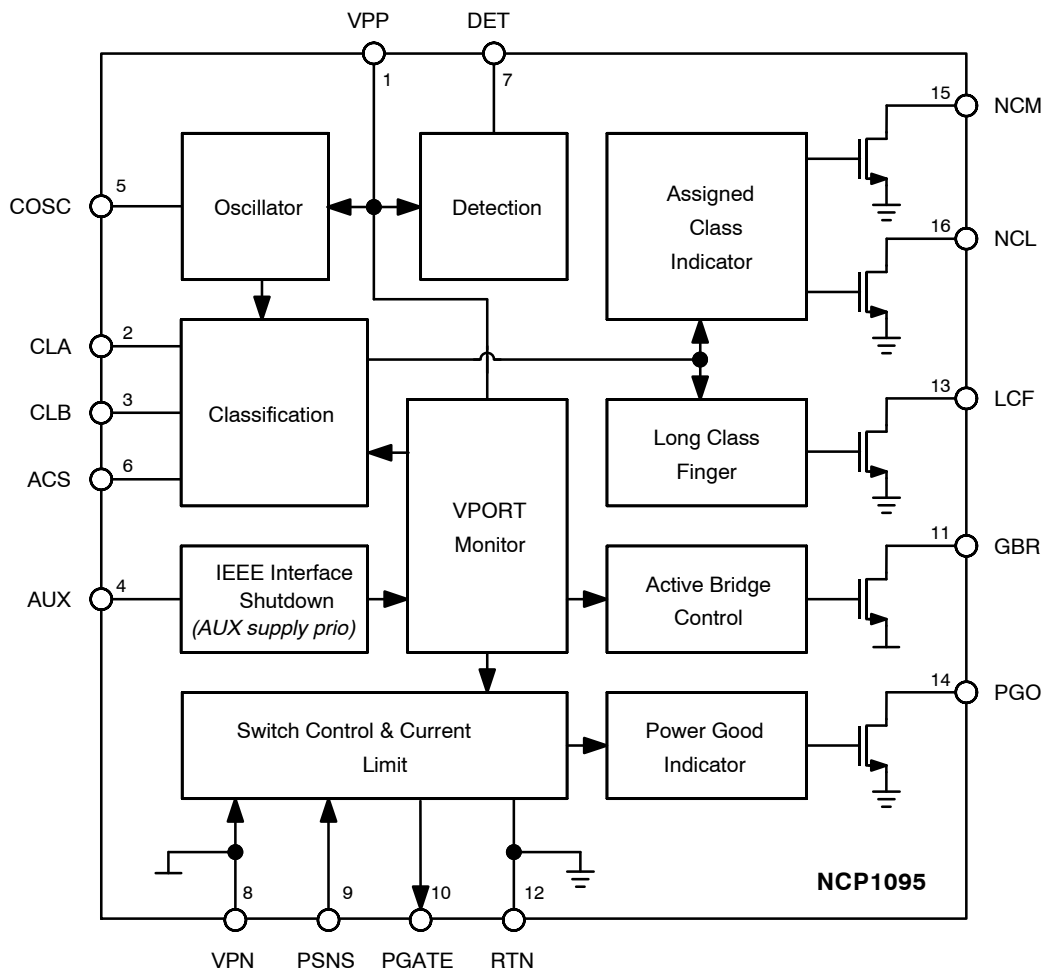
VPP DET
1 7
5
COSC
Oscillator
Detection
Assigned Class Indicator
15 NCM
16 NCL
2
CLA
3
CLB
Classification
6
ACS
VPORT Monitor
Long Class Finger
13 LCF
4
AUX
IEEE Interface Shutdown
(AUX supply prio)
Active Bridge Control
11 GBR
Switch Control & Current Limit
Power Good Indicator
14 PGO
8 9 10 12
NCP1095
VPN PSNS PGATE RTN